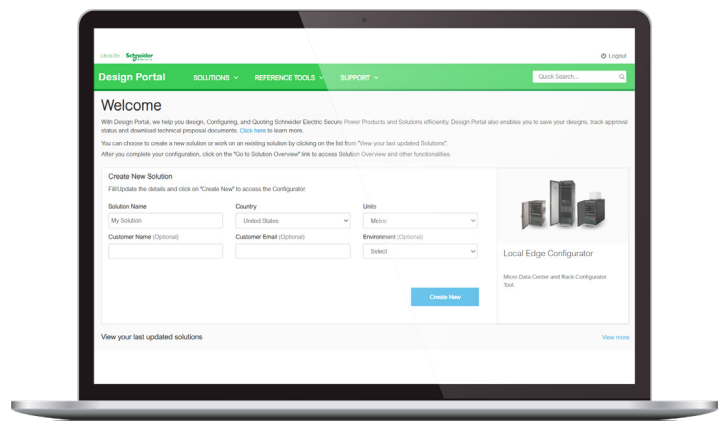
Life Is On Schneider Electric

Logout

Design Portal SOLUTIONS REFERENCE TOOLS SUPPORT

Quick Search...

Welcome

With Design Portal, we help you design, Configuring, and Quoting Schneider Electric Secure Power Products and Solutions efficiently. Design Portal also enables you to save your designs, track approval status and download technical proposal documents. Click here to learn more.

You can choose to create a new solution or work on an existing solution by clicking on the list from "View your last updated Solutions".

After you complete your configuration, click on the "Go to Solution Overview" link to access Solution Overview and other functionalities.

Create New Solution

Fill/Update the details and click on "Create New" to access the Configurator.

Solution Name
My Solution

Country
United States

Units
Metric

Customer Name (Optional)

Customer Email (Optional)

Environment (Optional)
Select

Create New

Local Edge Configurator

Micro Data Center and Rack Configurator Tool.

View your last updated solutions

View more